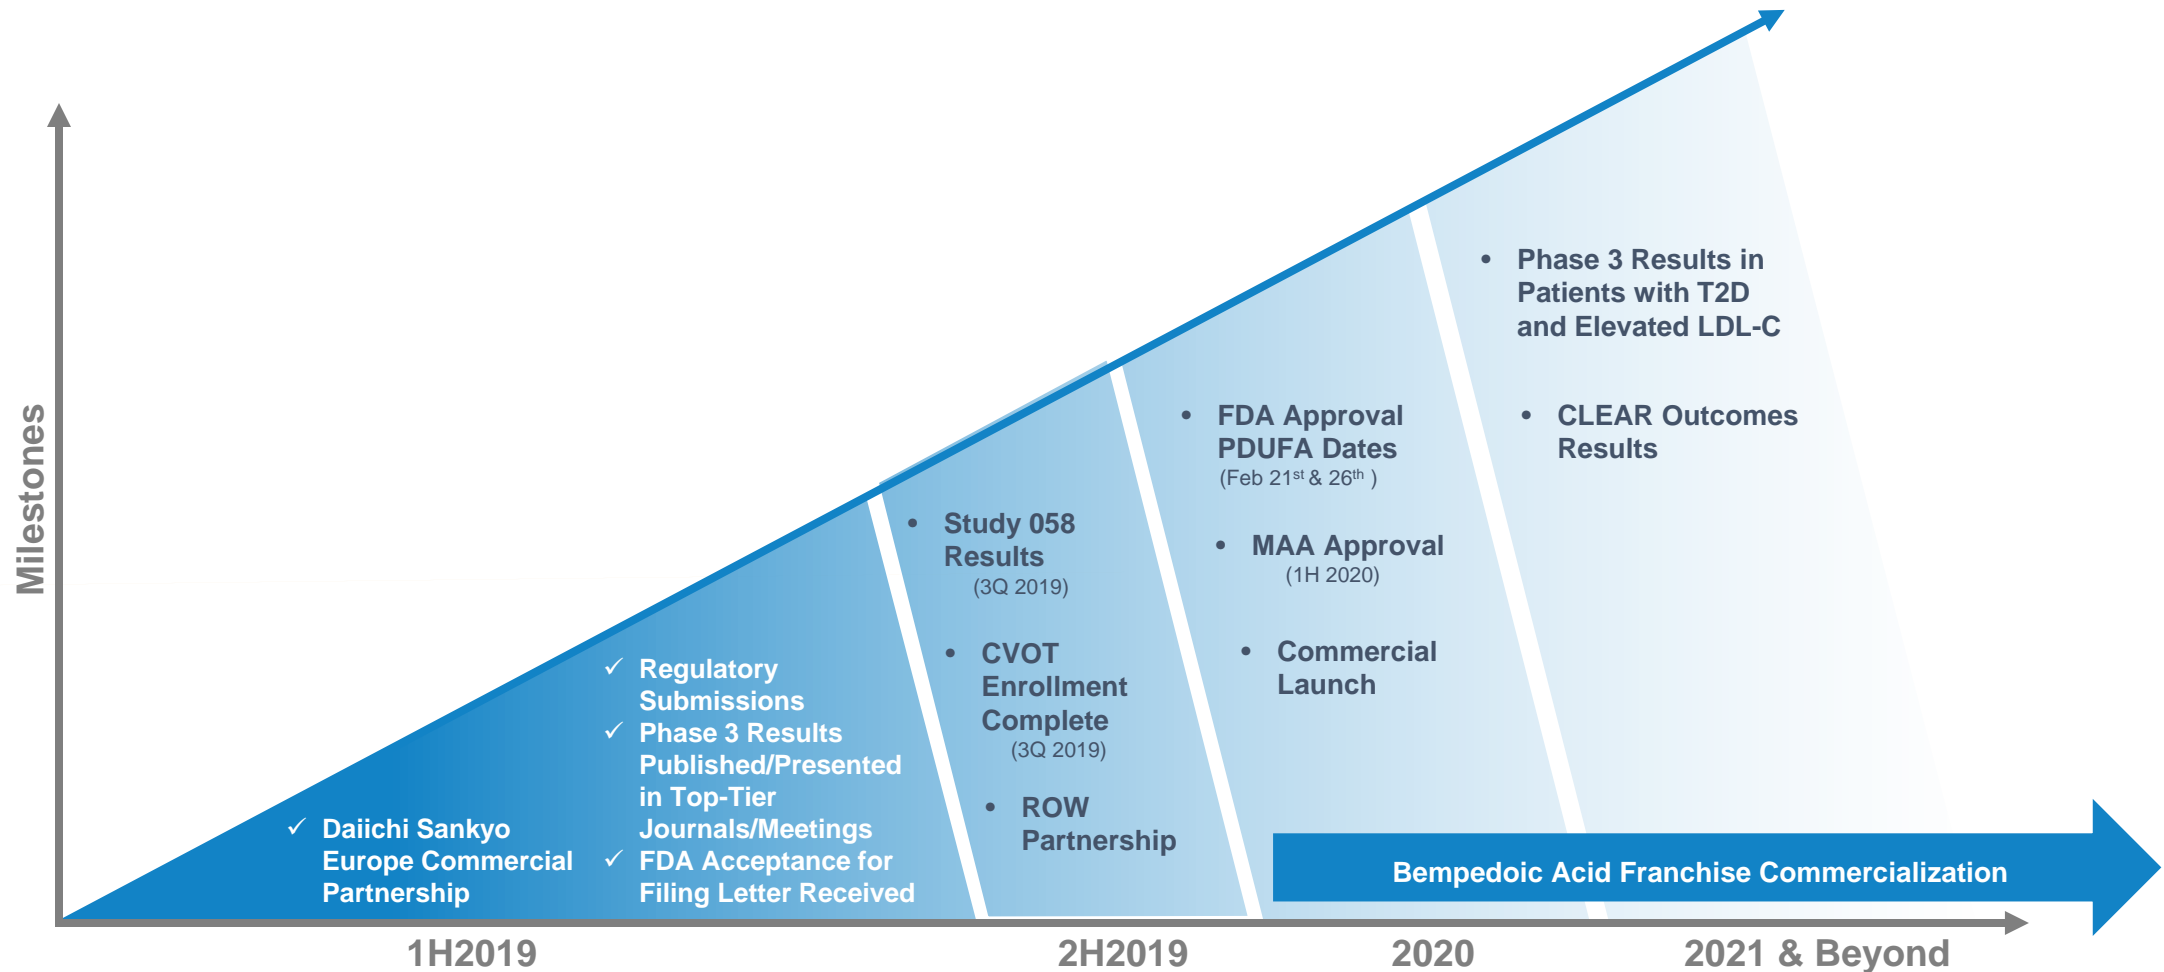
Milestones

✓ Daiichi Sankyo Europe Commercial Partnership

✓ Regulatory Submissions
✓ Phase 3 Results Published/Presented in Top-Tier Journals/Meetings
✓ FDA Acceptance for Filing Letter Received

• Study 058 Results (3Q 2019)

• CVOT Enrollment Complete (3Q 2019)

• ROW Partnership

• FDA Approval PDUFA Dates (Feb 21$^{st}$ & 26$^{th}$ )

• MAA Approval (1H 2020)

• Commercial Launch

• Phase 3 Results in Patients with T2D and Elevated LDL-C

• CLEAR Outcomes Results

Bempedoic Acid Franchise Commercialization

1H2019

2H2019

2020

2021 & Beyond